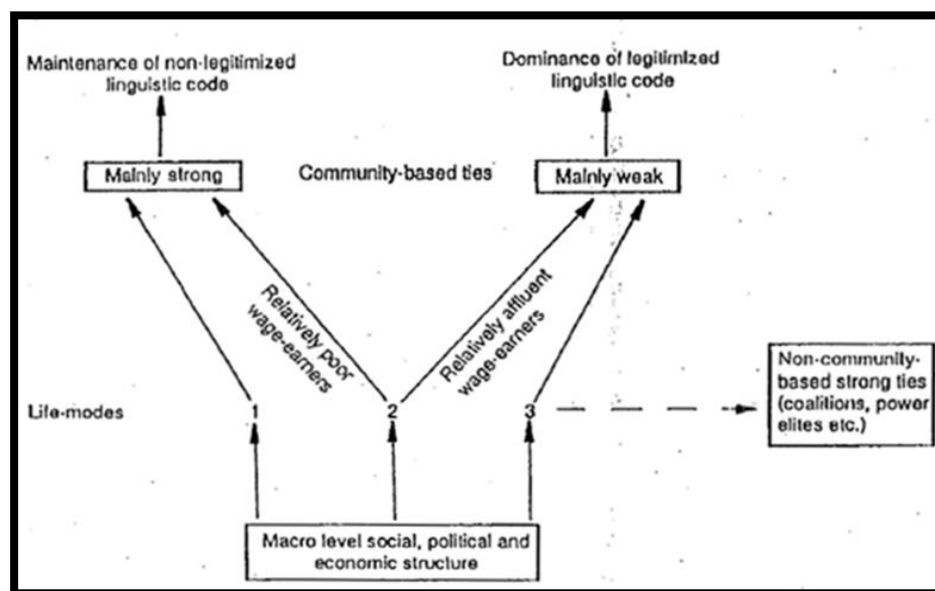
Maintenance of non-legitimized linguistic code

Dominance of legitimized linguistic code

Mainly strong

Community-based ties

Mainly weak

Relatively poor wage-earners

Relatively affluent wage-earners

Non-community-based strong ties (coalitions, power elites etc.)

Life-modes

1

2

3

Macro level social, political and economic structure